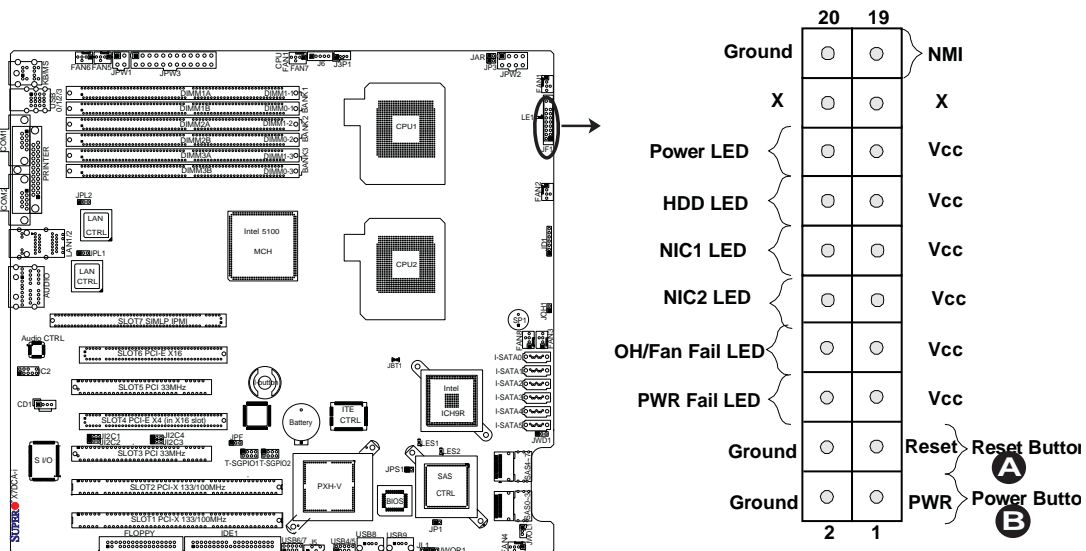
FAN6 FAN5 JPW1 JPW3 CPU FAN1 FAN7 J6 J3P1 JAR JPW2 FAN1
KB/MS
USB0/1
USB2/3
COM1
PRINTER
COM2
JPL2
LAN CTRL
LAN1/2
JPL1
LAN CTRL
AUDIO
DIMM1A DIMM0-1A BANK1
DIMM1B DIMM0-1B
DIMM2A DIMM1-2A BANK2
DIMM2B DIMM1-2B
DIMM3A DIMM1-3A BANK3
DIMM3B DIMM0-3B
CPU1
LE1
JF1
FAN2
Intel 5100 MCH
CPU2
JD1
JCH1
SLOT7 SIMLP IPMI
SP1
FAN8
FAN3
Audio CTRL
SLOT6 PCI-E X16
C2
JBT1
I-SATA0
I-SATA1
I-SATA2
I-SATA3
I-SATA4
I-SATA5
SLOT5 PCI 33MHz
Buzzer
CD1
Intel ICH9R
Battery
ITE CTRL
SLOT4 PCI-E X4 (in X16 slot)
JWD1
JI2C1 JI2C2
JI2C4 JI2C3
JPF
SLOT3 PCI 33MHz
T-SGPIO1 T-SGPIO2
JLES1
JLES2
S I/O
JPS1
SAS CTRL
PXH-V
SAS4-7
SLOT2 PCI-X 133/100MHz
BIOS
SAS0-3
JP1
SUPERO X7DCA-i
SLOT1 PCI-X 133/100MHz
FLOPPY
IDE1
USB6/7
JL
USB4/5
USB8
USB9
JL1
JWOR1
FAN4

20 19
Ground NMI
X X
Power LED Vcc
HDD LED Vcc
NIC1 LED Vcc
NIC2 LED Vcc
OH/Fan Fail LED Vcc
PWR Fail LED Vcc
Ground Reset Reset Button
A
Ground PWR Power Button
B
2 1